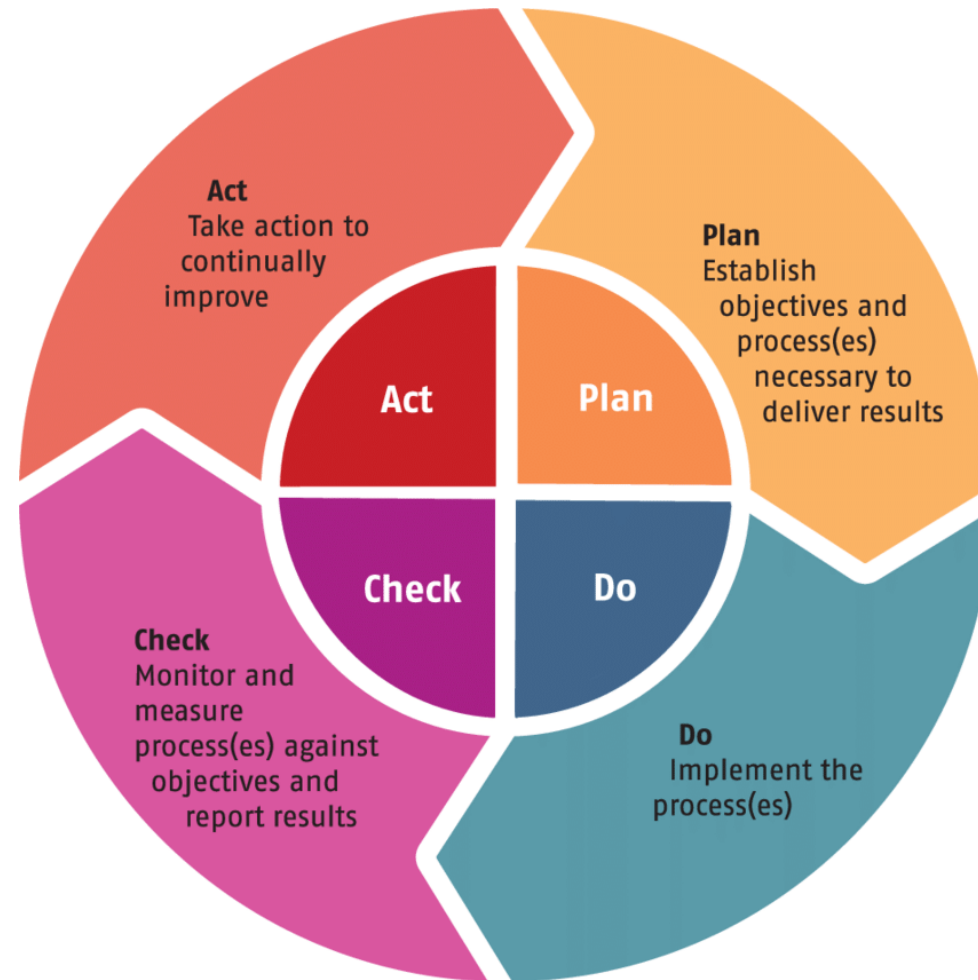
Act
Take action to continually improve

Plan
Establish objectives and process(es) necessary to deliver results

Act

Plan

Check

Do

Check
Monitor and measure process(es) against objectives and report results

Do
Implement the process(es)